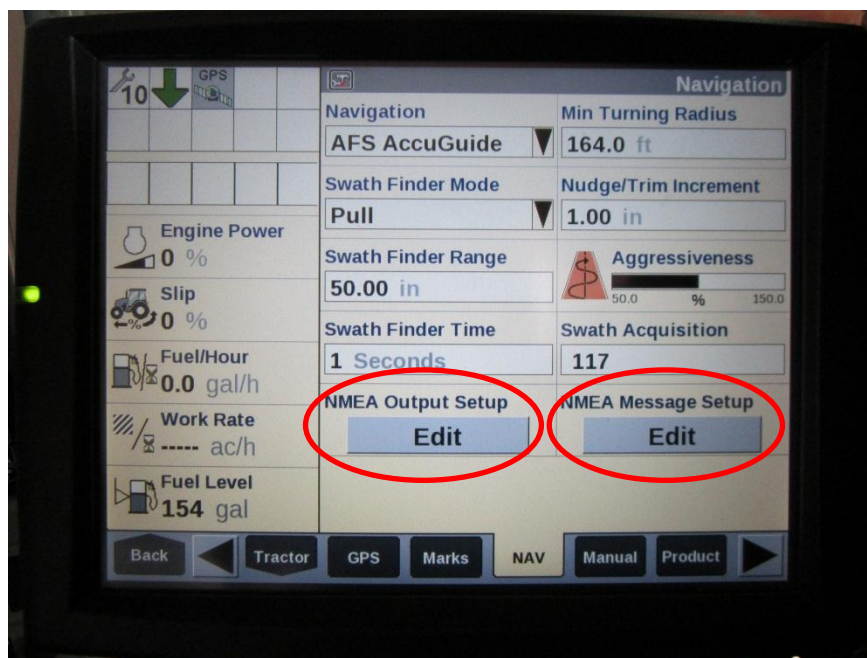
10 GPS

Engine Power
0 %

Slip
0 %

Fuel/Hour
0.0 gal/h

Work Rate
----- ac/h

Fuel Level
154 gal

Navigation

Navigation
AFS AccuGuide

Min Turning Radius
164.0 ft

Swath Finder Mode
Pull

Nudge/Trim Increment
1.00 in

Swath Finder Range
50.00 in

Aggressiveness
50.0 % 150.0

Swath Finder Time
1 Seconds

Swath Acquisition
117

NMEA Output Setup
Edit

NMEA Message Setup
Edit

Back
Tractor
GPS
Marks
NAV
Manual
Product